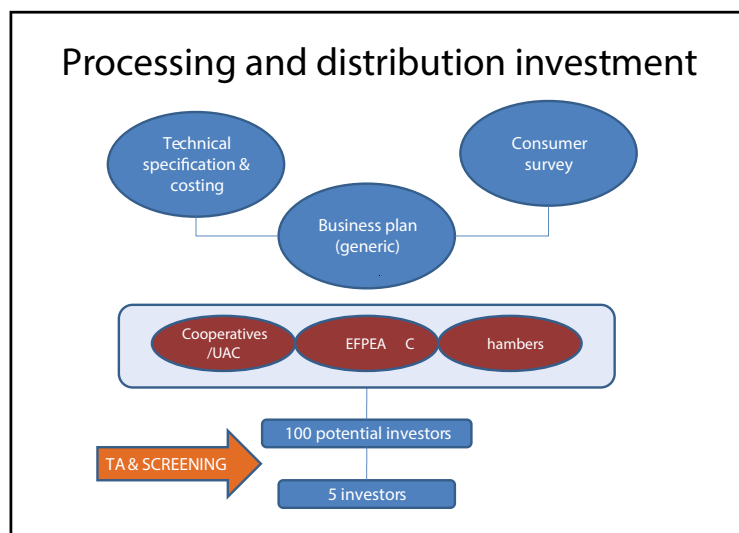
Processing and distribution investment

Technical specification & costing

Consumer survey

Business plan (generic)

Cooperatives /UAC

EFPEA C

hambers

100 potential investors

TA & SCREENING

5 investors